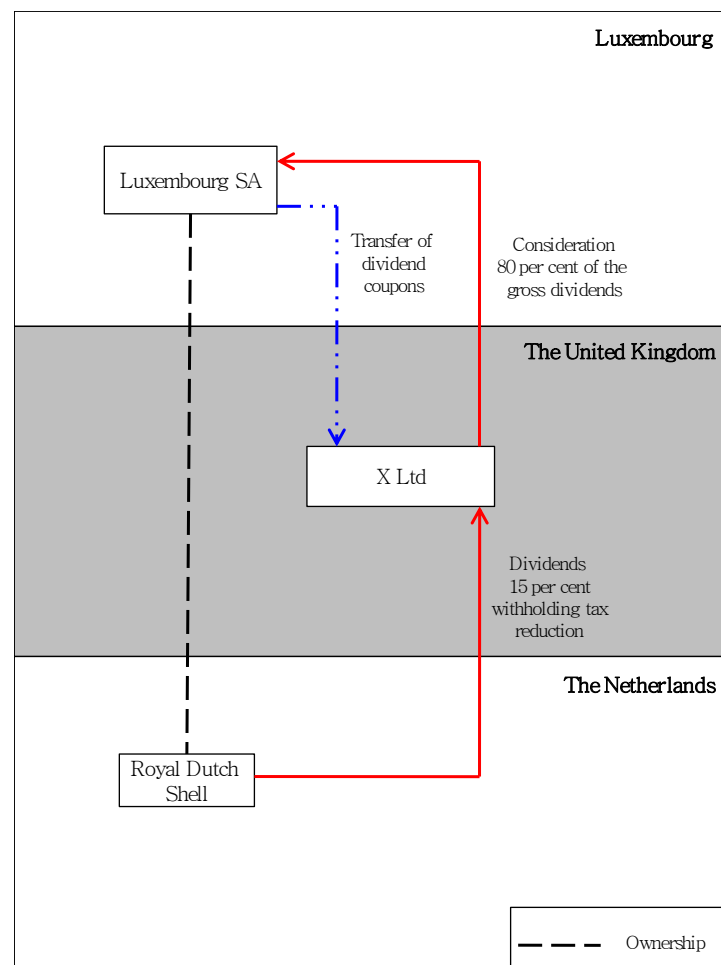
Luxembourg

Luxembourg SA

Transfer of dividend coupons

Consideration 80 per cent of the gross dividends

The United Kingdom

X Ltd

Dividends 15 per cent withholding tax reduction

The Netherlands

Royal Dutch Shell

Ownership